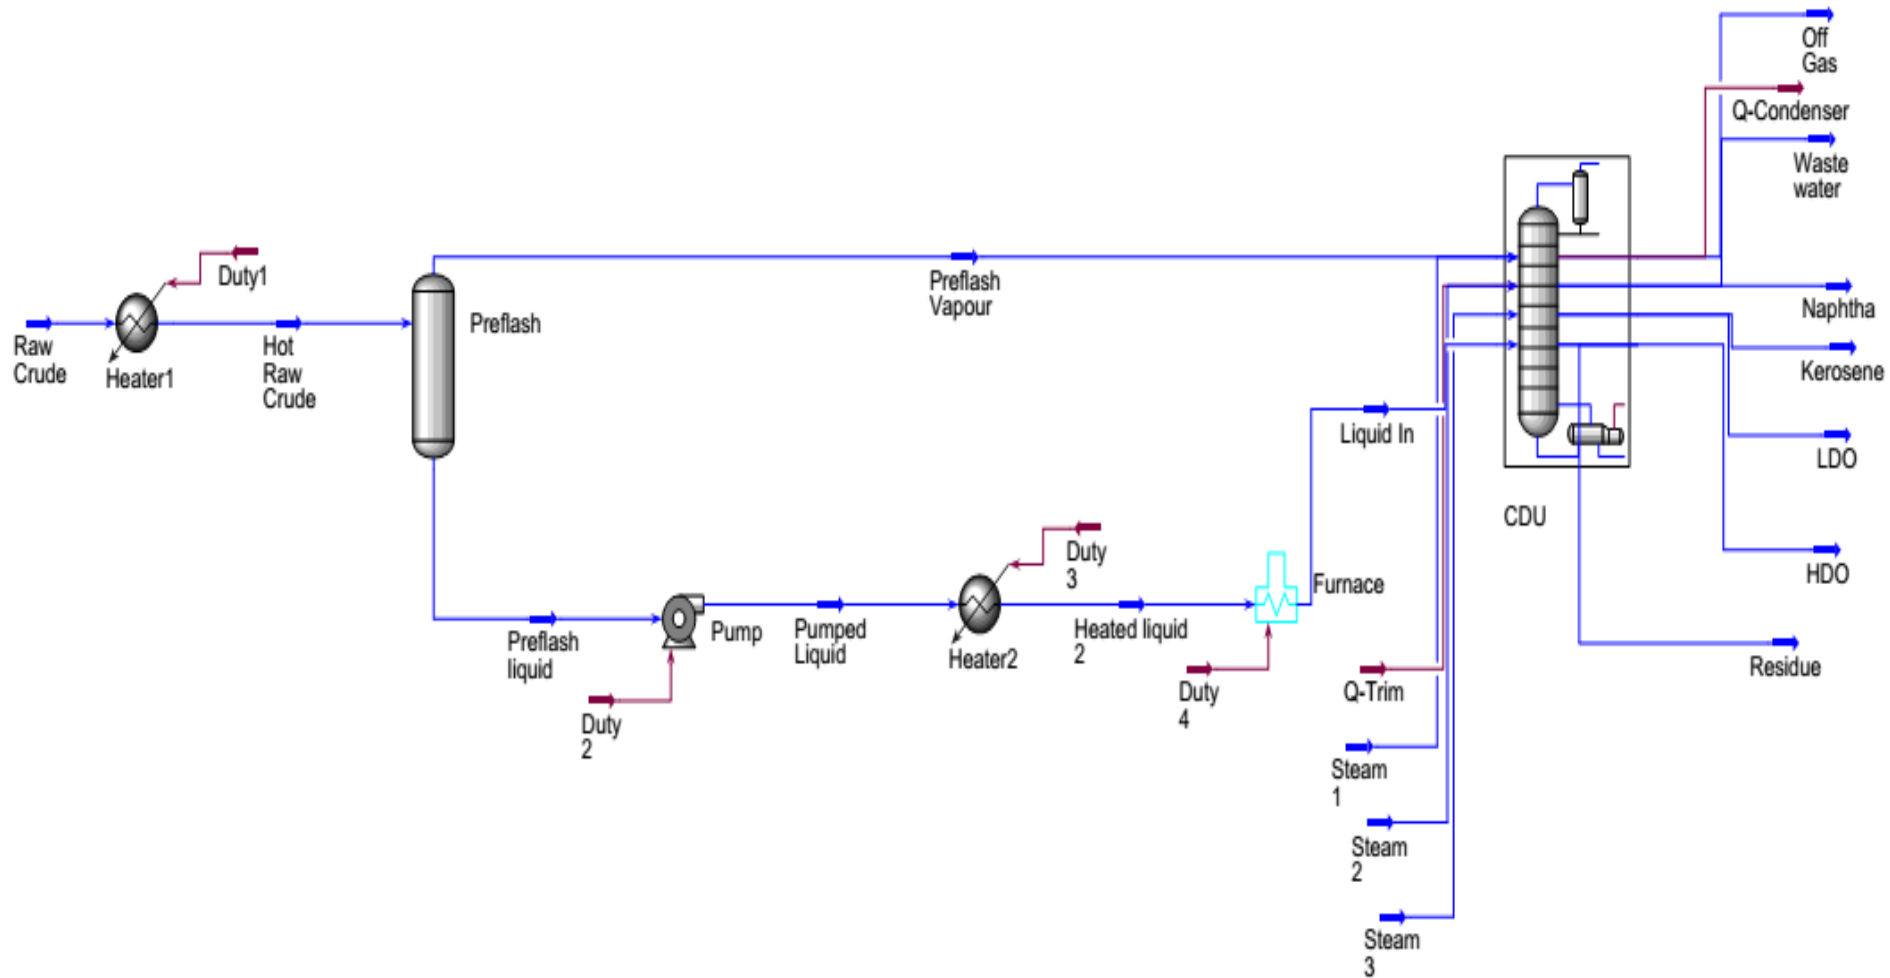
Raw Crude
Heater1
Duty1
Hot Raw Crude
Preflash
Preflash Vapour
Off Gas
Q-Condenser
Waste water
Naphtha
Kerosene
LDO
HDO
Residue
CDU
Liquid In
Preflash liquid
Pump
Duty 2
Pumped Liquid
Heater2
Duty 3
Heated liquid 2
Furnace
Duty 4
Q-Trim
Steam 1
Steam 2
Steam 3